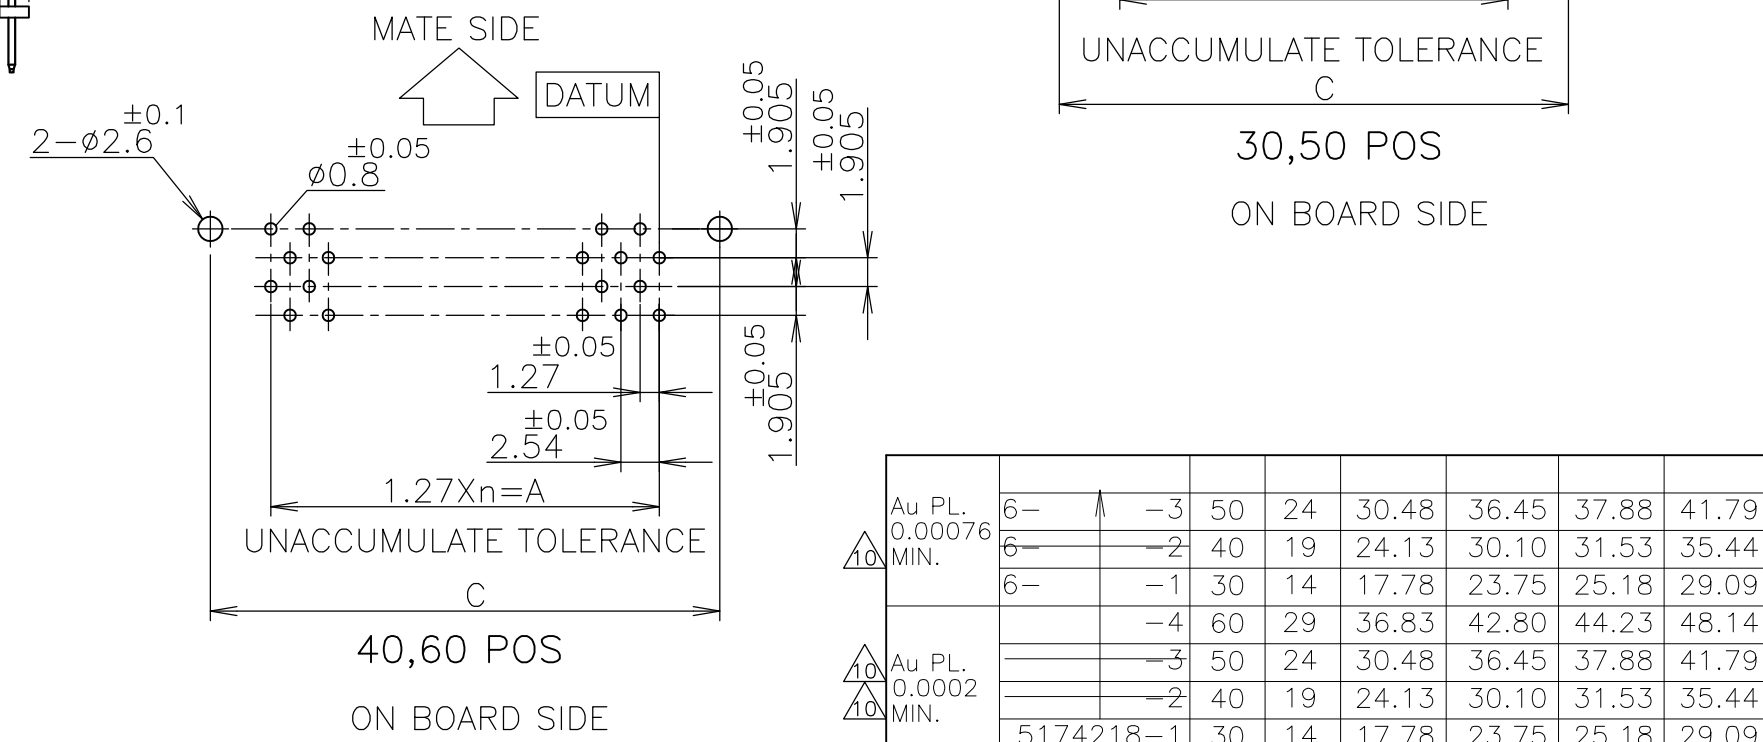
MATE SIDE

DATUM

$2-\phi2.6^{\pm0.1}$

$\phi0.8^{\pm0.05}$

$1.905^{\pm0.05}$

$1.905^{\pm0.05}$

$1.905^{\pm0.05}$

$1.27^{\pm0.05}$

$2.54^{\pm0.05}$

1.27Xn=A

UNACCUMULATE TOLERANCE

C

40,60 POS

ON BOARD SIDE

UNACCUMULATE TOLERANCE

C

30,50 POS

ON BOARD SIDE

| | | | | | | | | |
|---|---|---|---|---|---|---|---|---|
| Au PL. 0.00076 MIN. (10) | 6– | –3 | 50 | 24 | 30.48 | 36.45 | 37.88 | 41.79 |
| | 6– | –2 | 40 | 19 | 24.13 | 30.10 | 31.53 | 35.44 |
| | 6– | –1 | 30 | 14 | 17.78 | 23.75 | 25.18 | 29.09 |
| Au PL. 0.0002 MIN. (10) (10) | | –4 | 60 | 29 | 36.83 | 42.80 | 44.23 | 48.14 |
| | | –3 | 50 | 24 | 30.48 | 36.45 | 37.88 | 41.79 |
| | | –2 | 40 | 19 | 24.13 | 30.10 | 31.53 | 35.44 |
| | 5174218 | –1 | 30 | 14 | 17.78 | 23.75 | 25.18 | 29.09 |